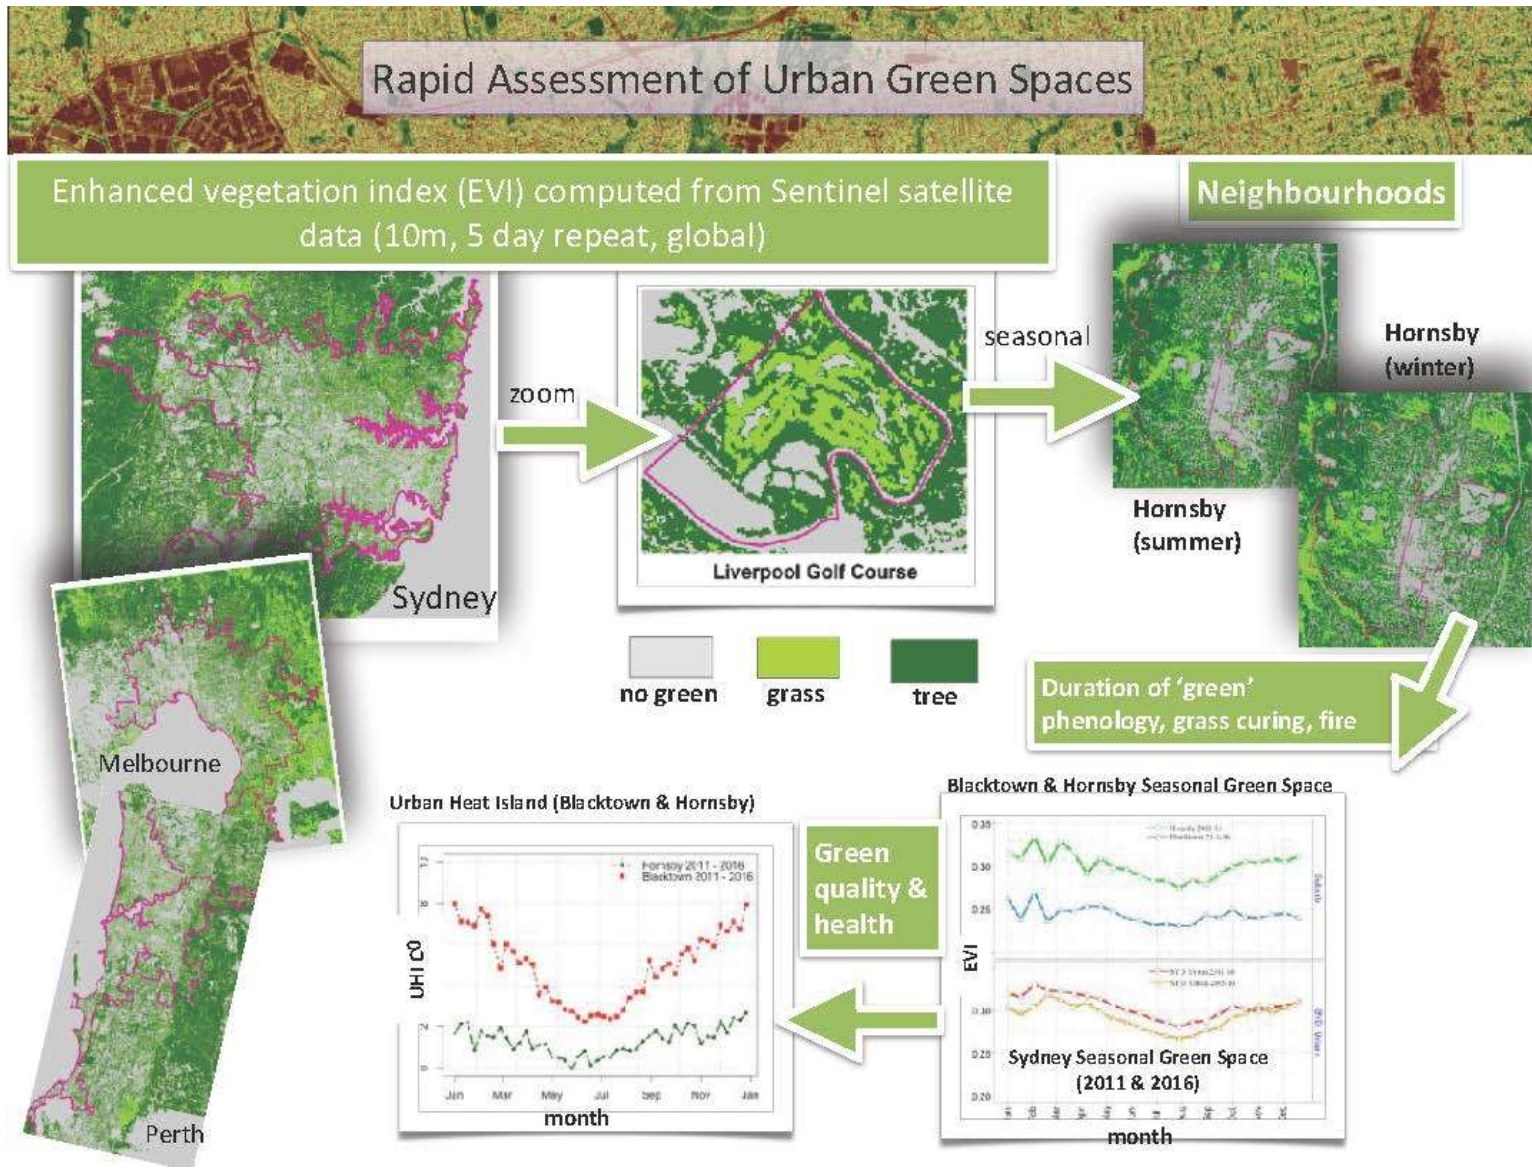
Rapid Assessment of Urban Green Spaces

Enhanced vegetation index (EVI) computed from Sentinel satellite data (10m, 5 day repeat, global)

Neighbourhoods

zoom

seasonal

Sydney

Liverpool Golf Course

Hornsby (summer)

Hornsby (winter)

Melbourne

Perth

no green

grass

tree

Duration of 'green' phenology, grass curing, fire

Urban Heat Island (Blacktown & Hornsby)

Hornsby 2011 - 2016

Blacktown 2011 - 2016

UHI C0

Jan Mar May Jul Sep Nov Jan

month

Green quality & health

Blacktown & Hornsby Seasonal Green Space

EVI

Sydney Seasonal Green Space (2011 & 2016)

month